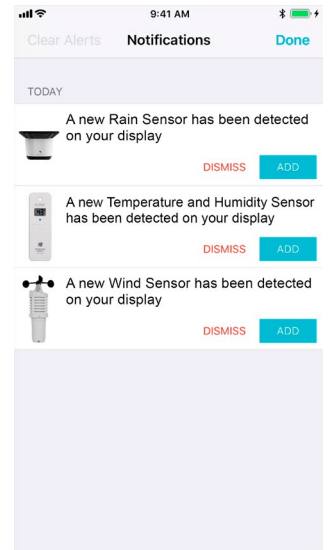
9:41 AM

Clear Alerts Notifications Done

TODAY

A new Rain Sensor has been detected on your display

DISMISS ADD

A new Temperature and Humidity Sensor has been detected on your display

DISMISS ADD

A new Wind Sensor has been detected on your display

DISMISS ADD